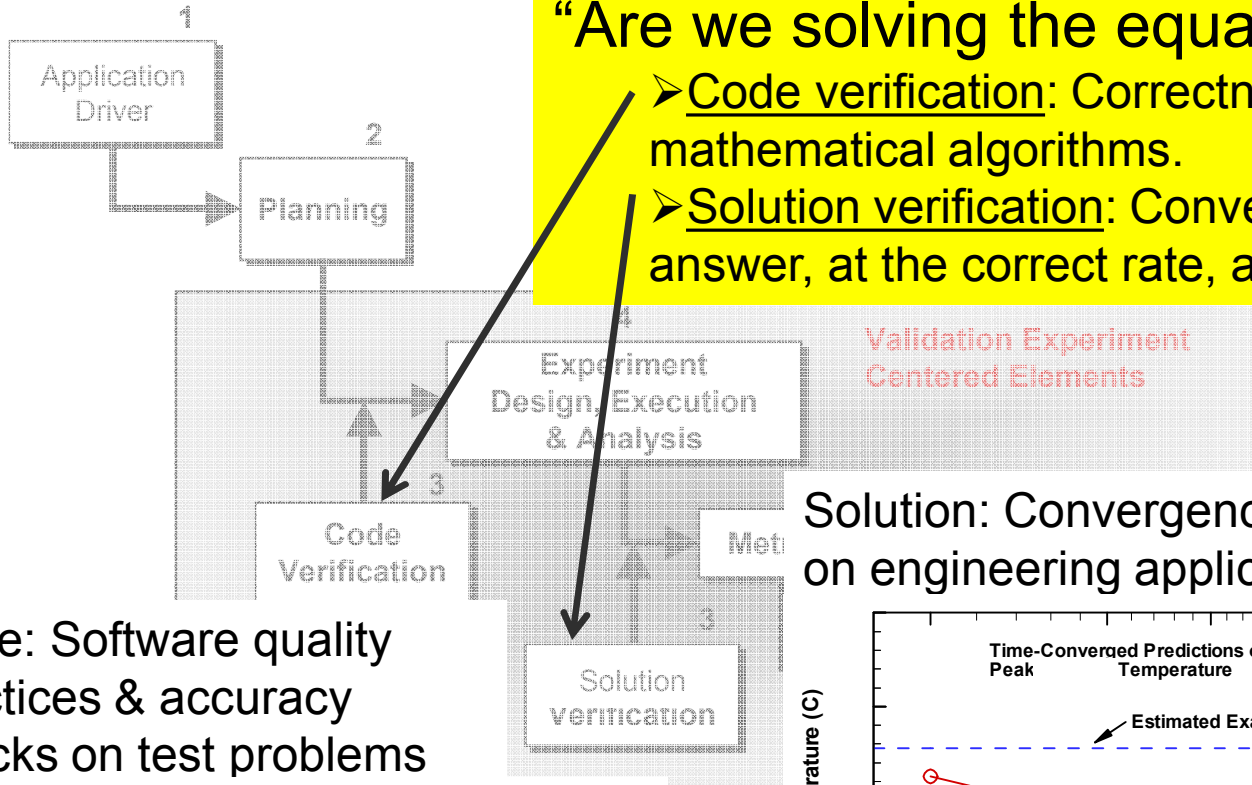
"Are we solving the equa

➢Code verification: Correctn mathematical algorithms.

➢Solution verification: Conve answer, at the correct rate, a

1
Application Driver

2
Planning

4
Experiment Design, Execution & Analysis

Validation Experiment Centered Elements

3
Code Verification

Met

3
Solution Verification

Solution: Convergenc on engineering applic

e: Software quality ctices & accuracy cks on test problems

Time-Converged Predictions Peak Temperature

Estimated Exa

rature (C)